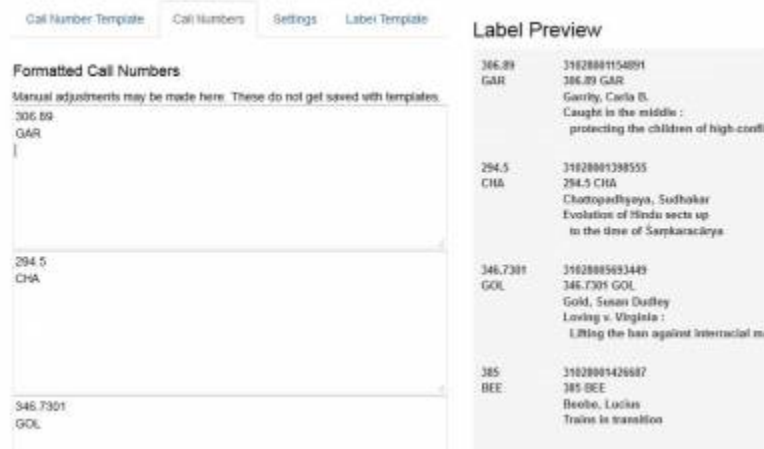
Call Number Template | Call Numbers | Settings | Label Template

Formatted Call Numbers

Manual adjustments may be made here. These do not get saved with templates.

306.89
GAR

294.5
CHA

346.7301
GOL

Label Preview

306.89
GAR

31028001154891
306.89 GAR
Garrity, Carla B.
Caught in the middle :
protecting the children of high-confli

294.5
CHA

31028001398555
294.5 CHA
Chattopadhyaya, Sudhakar
Evolution of Hindu sects up
to the time of Śaṃkarācārya

346.7301
GOL

31028005693449
346.7301 GOL
Gold, Susan Dudley
Loving v. Virginia :
Lifting the ban against interracial m

385
BEE

31028001426687
385 BEE
Beebe, Lucius
Trains in transition